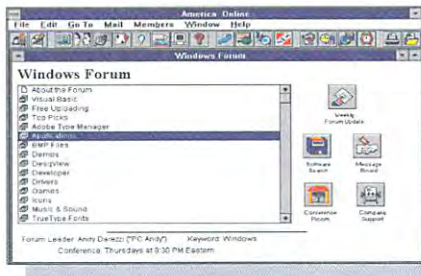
America Online

File Edit Go To Mail Members Window Help

Windows Forum

Windows Forum

About the Forum
Visual Basic
Free Uploading
Top Picks
Adobe Type Manager
Applications
BMP Files
Demos
Desqview
Developer
Drivers
Games
Icons
Music & Sound
TrueType Fonts

Weekly Forum Update

Software Search

Message Board

Conference Rooms

Company Support

Forum Leader: Andy Dariezzi ("PC Andy")   Keyword: Windows

Conference: Thursdays at 9:30 PM Eastern